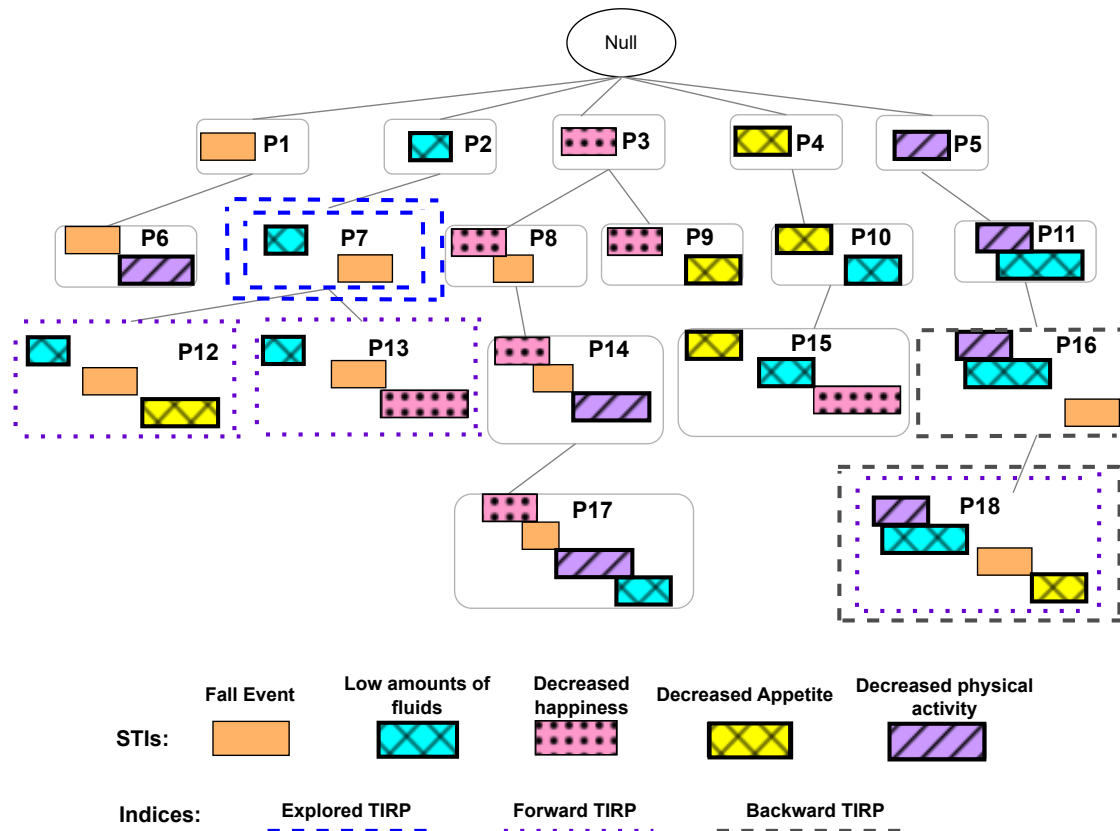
Null

P1

P2

P3

P4

P5

P6

P7

P8

P9

P10

P11

P12

P13

P14

P15

P16

P17

P18

Fall Event

Low amounts of fluids

Decreased happiness

Decreased Appetite

Decreased physical activity

STIs:

Indices:

Explored TIRP

Forward TIRP

Backward TIRP